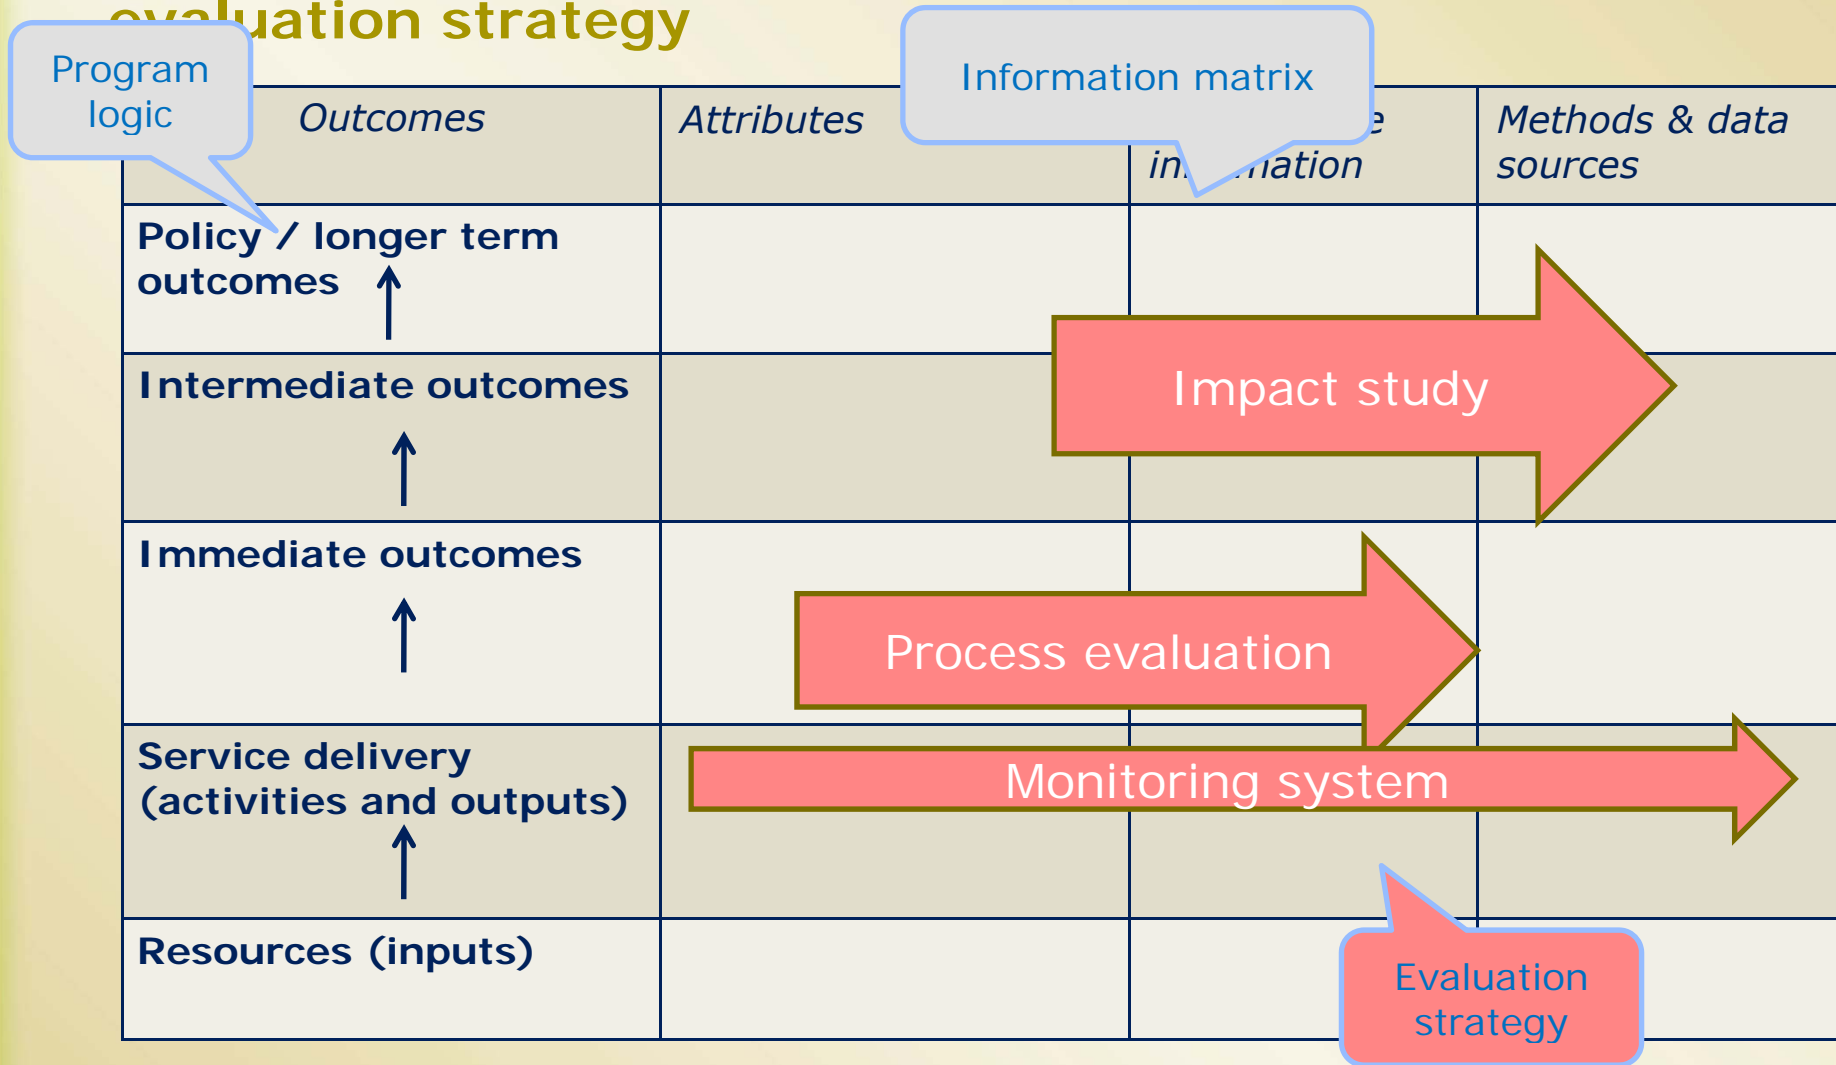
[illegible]luation strategy

Program logic

Information matrix

| Outcomes | Attributes | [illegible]e in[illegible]ation | Methods & data sources |
|---|---|---|---|
| Policy / longer term outcomes ↑ | | | |
| Intermediate outcomes ↑ | | | |
| Immediate outcomes ↑ | | | |
| Service delivery (activities and outputs) ↑ | | | |
| Resources (inputs) | | | |

Impact study

Process evaluation

Monitoring system

Evaluation strategy